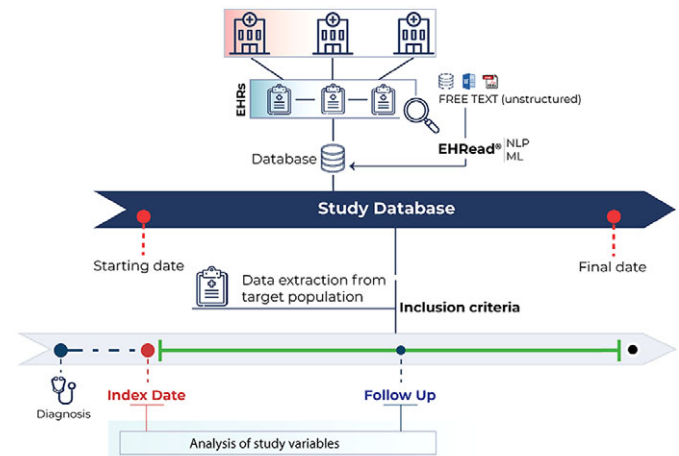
EHRs

FREE TEXT (unstructured)

EHRead® NLP ML

Database

Study Database

Starting date

Final date

Data extraction from target population

Inclusion criteria

Diagnosis

Index Date

Follow Up

Analysis of study variables